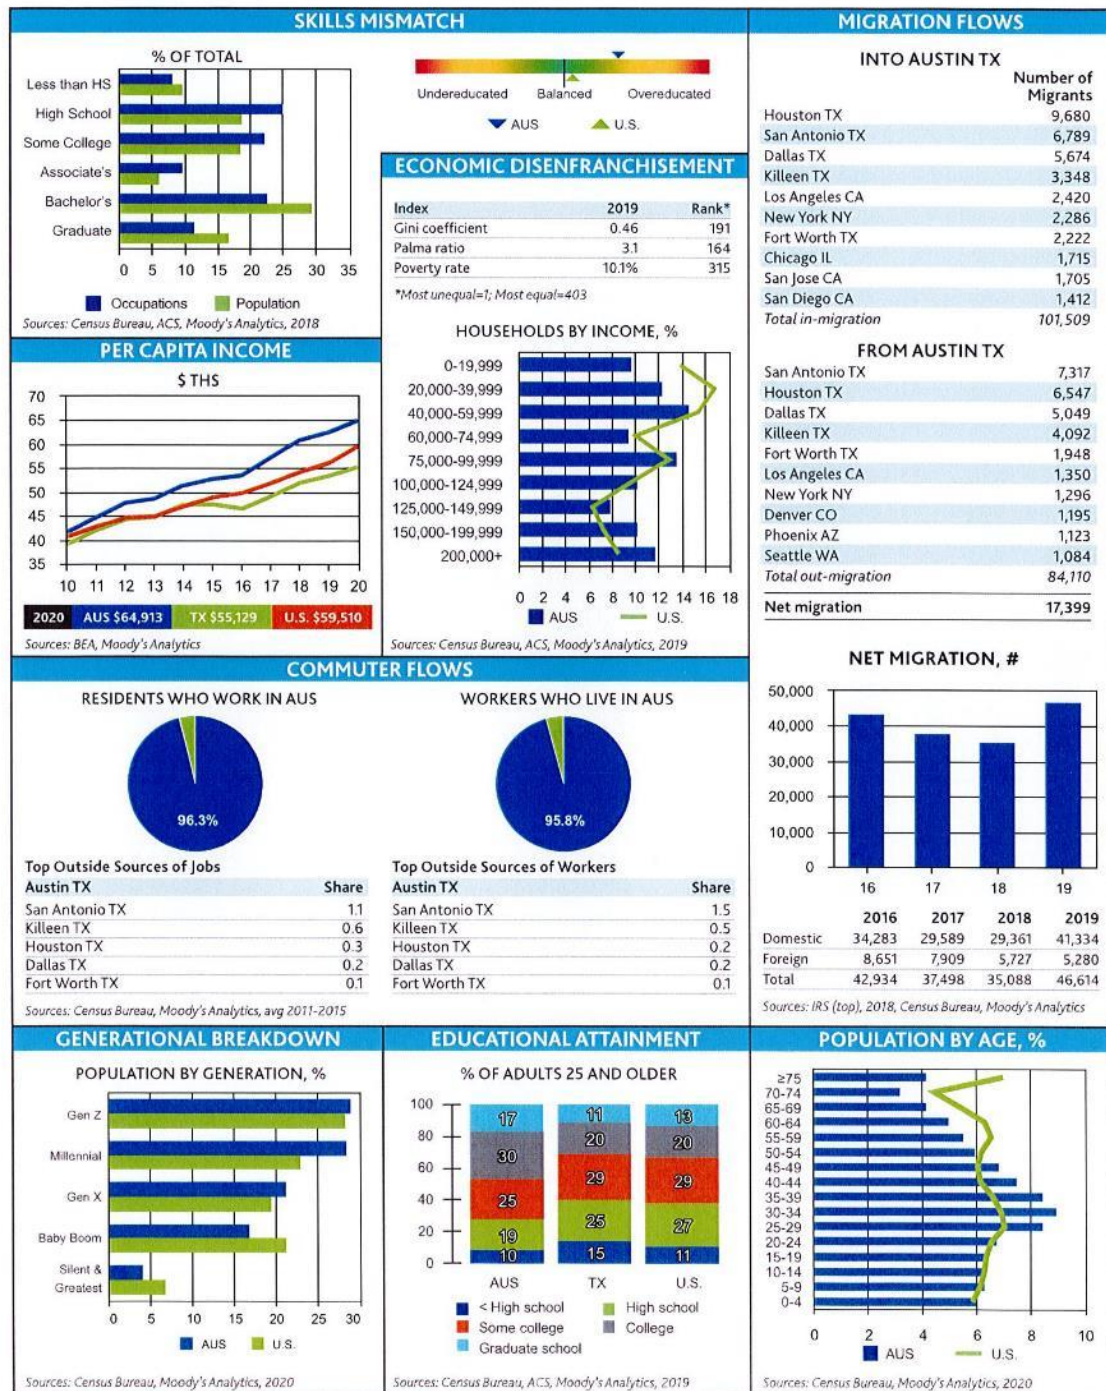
SKILLS MISMATCH

% OF TOTAL

Less than HS
High School
Some College
Associate's
Bachelor's
Graduate

0 5 10 15 20 25 30 35

Occupations Population

Sources: Census Bureau, ACS, Moody's Analytics, 2018

Undereducated Balanced Overeducated

AUS U.S.

ECONOMIC DISENFRANCHISEMENT

| Index | 2019 | Rank* |
|---|---|---|
| Gini coefficient | 0.46 | 191 |
| Palma ratio | 3.1 | 164 |
| Poverty rate | 10.1% | 315 |

*Most unequal=1; Most equal=403

HOUSEHOLDS BY INCOME, %

0-19,999
20,000-39,999
40,000-59,999
60,000-74,999
75,000-99,999
100,000-124,999
125,000-149,999
150,000-199,999
200,000+

0 2 4 6 8 10 12 14 16 18

AUS U.S.

Sources: Census Bureau, ACS, Moody's Analytics, 2019

PER CAPITA INCOME

$ THS

70 65 60 55 50 45 40 35

10 11 12 13 14 15 16 17 18 19 20

2020 AUS $64,913 TX $55,129 U.S. $59,510

Sources: BEA, Moody's Analytics

MIGRATION FLOWS

INTO AUSTIN TX

| | Number of Migrants |
|---|---|
| Houston TX | 9,680 |
| San Antonio TX | 6,789 |
| Dallas TX | 5,674 |
| Killeen TX | 3,348 |
| Los Angeles CA | 2,420 |
| New York NY | 2,286 |
| Fort Worth TX | 2,222 |
| Chicago IL | 1,715 |
| San Jose CA | 1,705 |
| San Diego CA | 1,412 |
| Total in-migration | 101,509 |

FROM AUSTIN TX

| | |
|---|---|
| San Antonio TX | 7,317 |
| Houston TX | 6,547 |
| Dallas TX | 5,049 |
| Killeen TX | 4,092 |
| Fort Worth TX | 1,948 |
| Los Angeles CA | 1,350 |
| New York NY | 1,296 |
| Denver CO | 1,195 |
| Phoenix AZ | 1,123 |
| Seattle WA | 1,084 |
| Total out-migration | 84,110 |
| Net migration | 17,399 |

COMMUTER FLOWS

RESIDENTS WHO WORK IN AUS

96.3%

WORKERS WHO LIVE IN AUS

95.8%

Top Outside Sources of Jobs

| Austin TX | Share |
|---|---|
| San Antonio TX | 1.1 |
| Killeen TX | 0.6 |
| Houston TX | 0.3 |
| Dallas TX | 0.2 |
| Fort Worth TX | 0.1 |

Top Outside Sources of Workers

| Austin TX | Share |
|---|---|
| San Antonio TX | 1.5 |
| Killeen TX | 0.5 |
| Houston TX | 0.2 |
| Dallas TX | 0.2 |
| Fort Worth TX | 0.1 |

Sources: Census Bureau, Moody's Analytics, avg 2011-2015

NET MIGRATION, #

50,000 40,000 30,000 20,000 10,000 0

16 17 18 19

| | 2016 | 2017 | 2018 | 2019 |
|---|---|---|---|---|
| Domestic | 34,283 | 29,589 | 29,361 | 41,334 |
| Foreign | 8,651 | 7,909 | 5,727 | 5,280 |
| Total | 42,934 | 37,498 | 35,088 | 46,614 |

Sources: IRS (top), 2018, Census Bureau, Moody's Analytics

GENERATIONAL BREAKDOWN

POPULATION BY GENERATION, %

Gen Z
Millennial
Gen X
Baby Boom
Silent & Greatest

0 5 10 15 20 25 30

AUS U.S.

Sources: Census Bureau, Moody's Analytics, 2020

EDUCATIONAL ATTAINMENT

% OF ADULTS 25 AND OLDER

100 80 60 40 20 0

AUS: 17, 30, 25, 19, 10
TX: 11, 20, 29, 25, 15
U.S.: 13, 20, 29, 27, 11

AUS TX U.S.

< High school High school Some college College Graduate school

Sources: Census Bureau, ACS, Moody's Analytics, 2019

POPULATION BY AGE, %

≥75
70-74
65-69
60-64
55-59
50-54
45-49
40-44
35-39
30-34
25-29
20-24
15-19
10-14
5-9
0-4

0 2 4 6 8 10

AUS U.S.

Sources: Census Bureau, Moody's Analytics, 2020